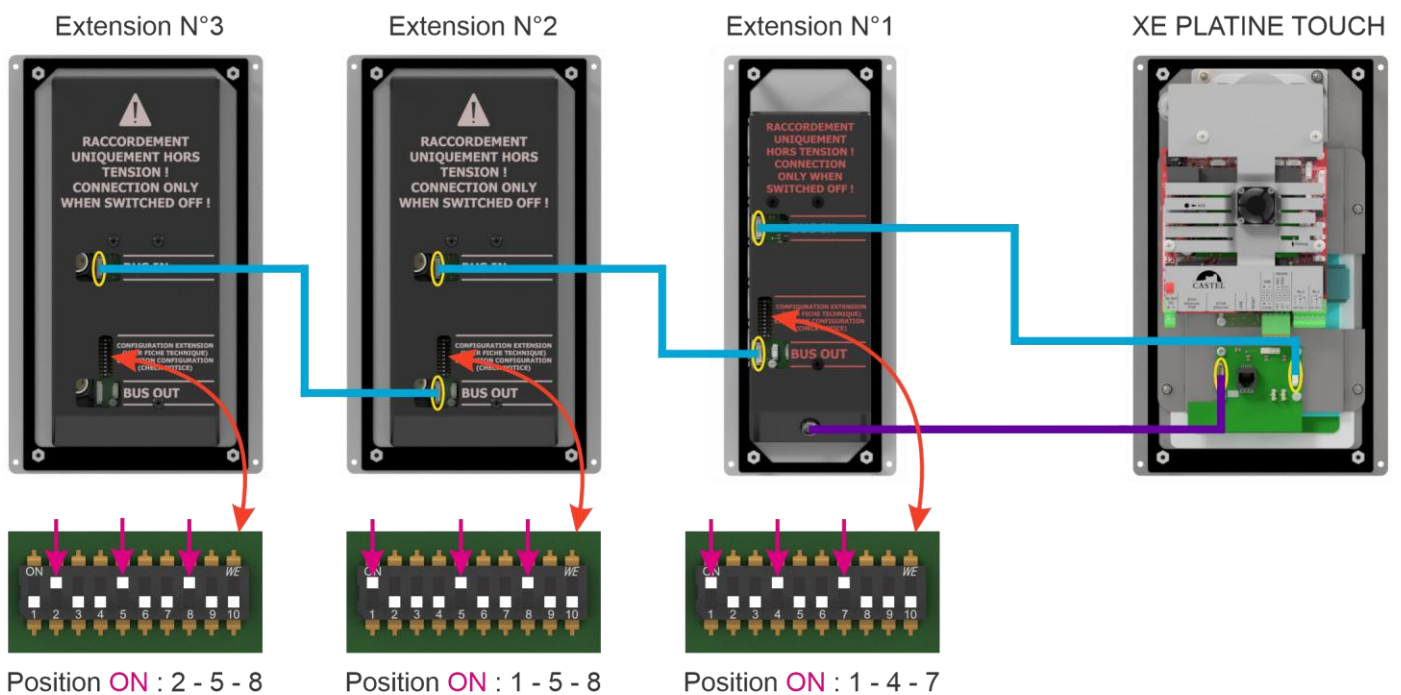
Extension N°3

RACCORDEMENT UNIQUEMENT HORS TENSION ! CONNECTION ONLY WHEN SWITCHED OFF !

BUS IN

CONFIGURATION EXTENSION (VOIR FICHE TECHNIQUE) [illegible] CONFIGURATION (CHECK NOTICE)

BUS OUT

ON WE
1 2 3 4 5 6 7 8 9 10

Position ON : 2 - 5 - 8

Extension N°2

RACCORDEMENT UNIQUEMENT HORS TENSION ! CONNECTION ONLY WHEN SWITCHED OFF !

BUS IN

CONFIGURATION EXTENSION (VOIR FICHE TECHNIQUE) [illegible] CONFIGURATION (CHECK NOTICE)

BUS OUT

ON WE
1 2 3 4 5 6 7 8 9 10

Position ON : 1 - 5 - 8

Extension N°1

RACCORDEMENT UNIQUEMENT HORS TENSION ! CONNECTION ONLY WHEN SWITCHED OFF !

BUS IN

CONFIGURATION EXTENSION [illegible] FICHE TECHNIQUE) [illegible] CONFIGURATION (CHECK NOTICE)

BUS OUT

ON WE
1 2 3 4 5 6 7 8 9 10

Position ON : 1 - 4 - 7

XE PLATINE TOUCH

CASTEL